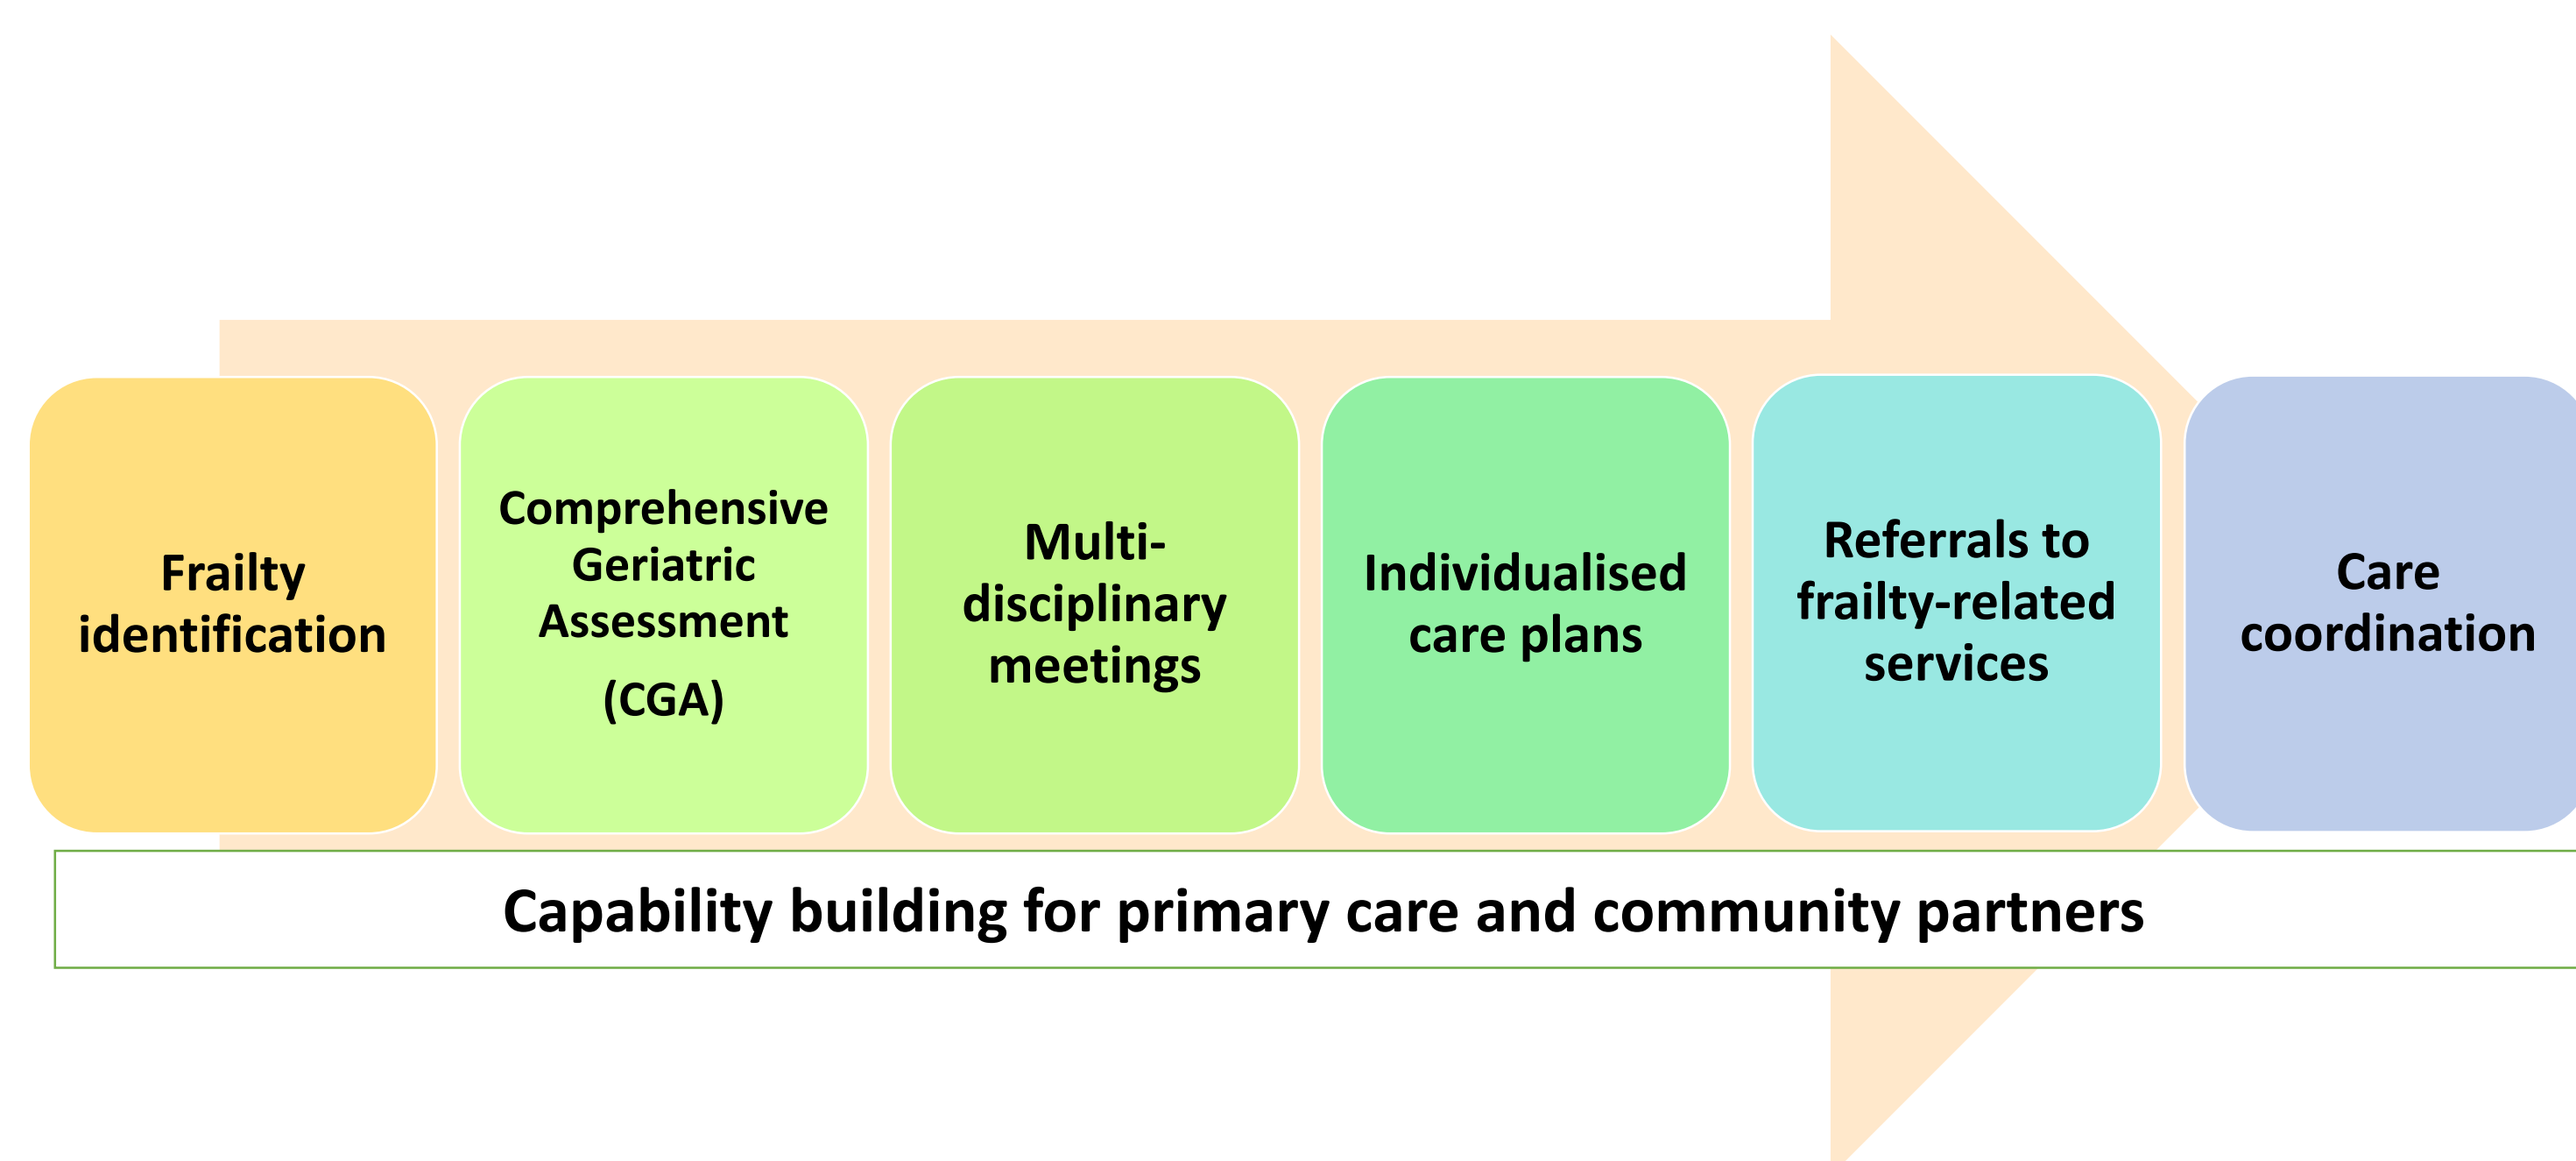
Frailty identification

Comprehensive Geriatric Assessment (CGA)

Multi-disciplinary meetings

Individualised care plans

Referrals to frailty-related services

Care coordination

Capability building for primary care and community partners